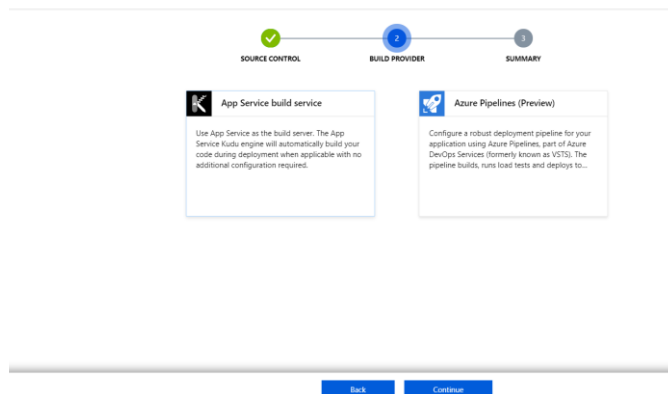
2

3

SOURCE CONTROL

BUILD PROVIDER

SUMMARY

App Service build service

Use App Service as the build server. The App Service Kudu engine will automatically build your code during deployment when applicable with no additional configuration required.

Azure Pipelines (Preview)

Configure a robust deployment pipeline for your application using Azure Pipelines, part of Azure DevOps Services (formerly known as VSTS). The pipeline builds, runs load tests and deploys to...

Back

Continue